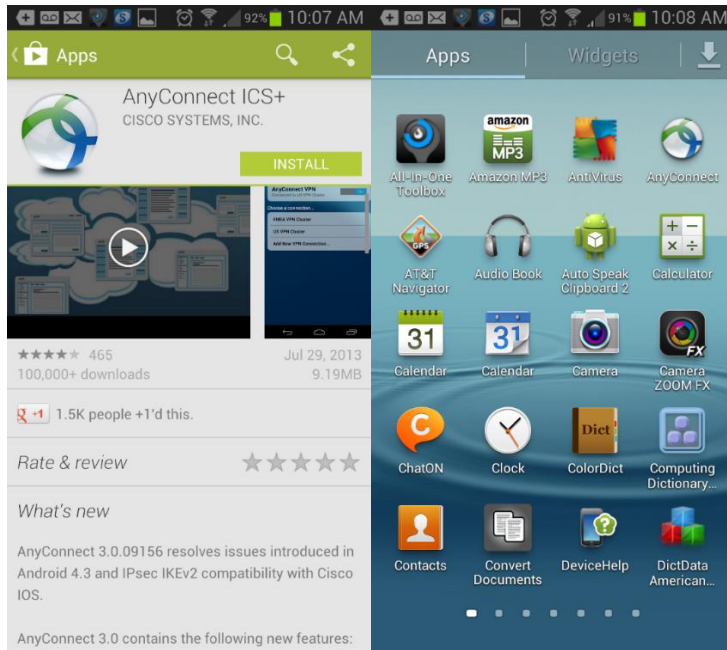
92% 10:07 AM

Apps

AnyConnect ICS+
CISCO SYSTEMS, INC.

INSTALL

AnyConnect VPN
Choose a connection
SMKA VPN Cluster
US VPN Cluster
Add New VPN Connection...

465
100,000+ downloads

Jul 29, 2013
9.19MB

+1 1.5K people +1'd this.

Rate & review

What's new

AnyConnect 3.0.09156 resolves issues introduced in Android 4.3 and IPsec IKEv2 compatibility with Cisco IOS.

AnyConnect 3.0 contains the following new features:

91% 10:08 AM

Apps | Widgets

All-In-One Toolbox
amazon MP3
Amazon MP3
AntiVirus
AnyConnect
GPS
AT&T Navigator
Audio Book
Auto Speak Clipboard 2
Calculator
31
Calendar
31
Calendar
Camera
FX
Camera ZOOM FX
ChatON
Clock
Dict
ColorDict
Computing Dictionary...
Contacts
Convert Documents
DeviceHelp
DictData American...